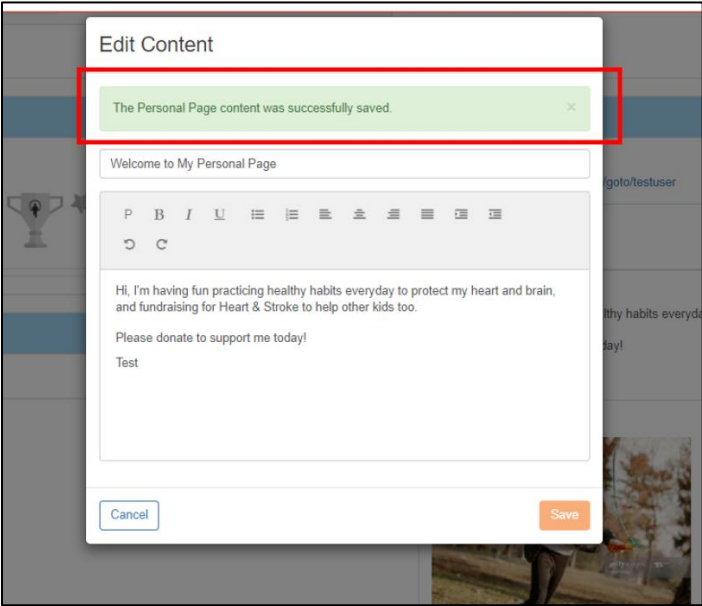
Edit Content

The Personal Page content was successfully saved. ×

Welcome to My Personal Page

P B I U

Hi, I'm having fun practicing healthy habits everyday to protect my heart and brain, and fundraising for Heart & Stroke to help other kids too.

Please donate to support me today!

Test

Cancel

Save

/goto/testuser

lthy habits everyda

day!